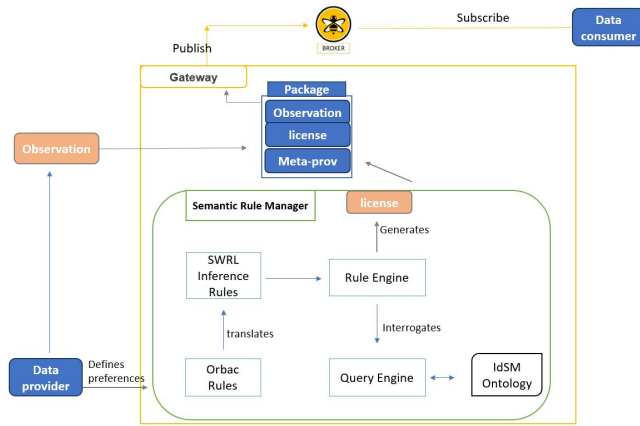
BROKER

Publish

Subscribe

Data consumer

Gateway

Package

Observation

license

Meta-prov

Observation

Semantic Rule Manager

license

Generates

SWRL Inference Rules

Rule Engine

translates

Interrogates

Data provider

Defines preferences

Orbac Rules

Query Engine

IdSM Ontology